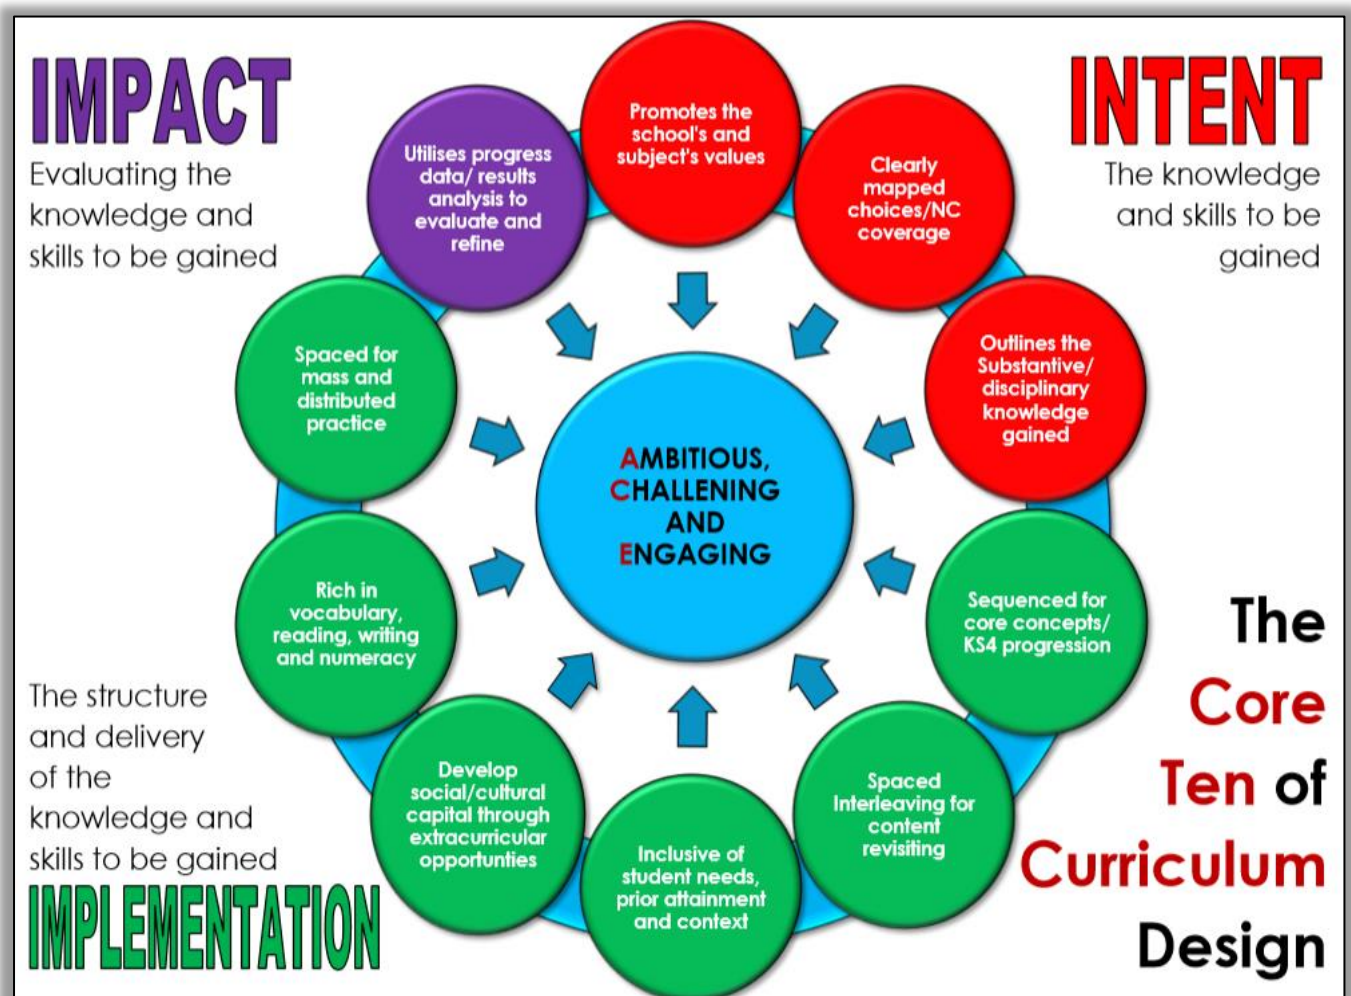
IMPACT

Evaluating the knowledge and skills to be gained

INTENT

The knowledge and skills to be gained

Promotes the school's and subject's values

Clearly mapped choices/NC coverage

Outlines the Substantive/ disciplinary knowledge gained

Sequenced for core concepts/ KS4 progression

Spaced Interleaving for content revisiting

Inclusive of student needs, prior attainment and context

Develop social/cultural capital through extracurricular opportunties

Rich in vocabulary, reading, writing and numeracy

Spaced for mass and distributed practice

Utilises progress data/ results analysis to evaluate and refine

AMBITIOUS, CHALLENING AND ENGAGING

The structure and delivery of the knowledge and skills to be gained

IMPLEMENTATION

The Core Ten of Curriculum Design